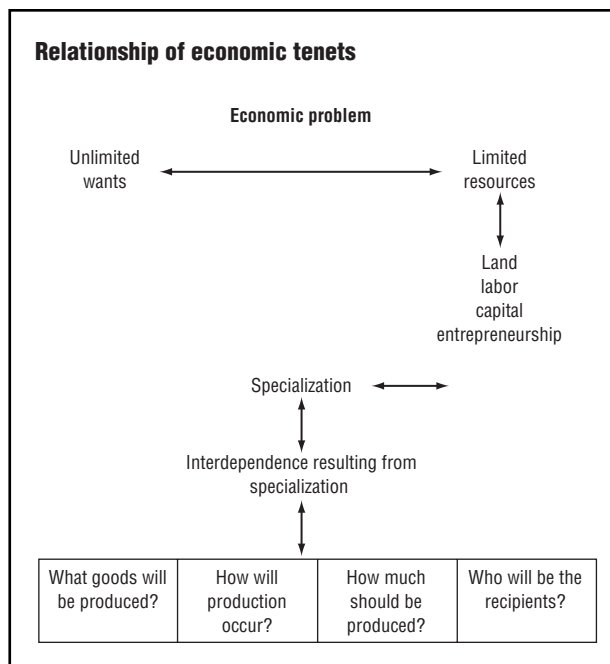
**Relationship of economic tenets**

**Economic problem**

Unlimited wants

Limited resources

Land
labor
capital
entrepreneurship

Specialization

Interdependence resulting from specialization

| What goods will be produced? | How will production occur? | How much should be produced? | Who will be the recipients? |
|---|---|---|---|